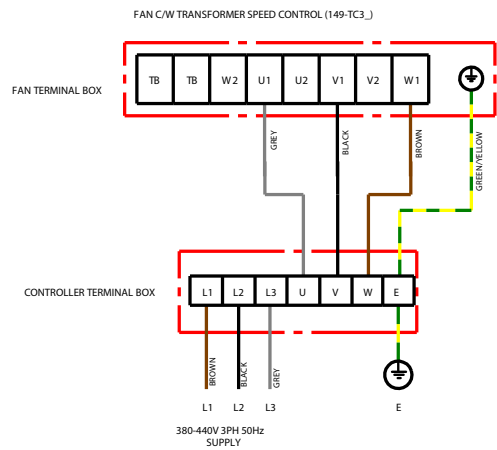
FAN C/W TRANSFORMER SPEED CONTROL (149-TC3_)

FAN TERMINAL BOX

| TB | TB | W 2 | U1 | U2 | V1 | V2 | W 1 |
|---|---|---|---|---|---|---|---|

GREY

BLACK

BROWN

GREEN/YELLOW

CONTROLLER TERMINAL BOX

| L1 | L2 | L3 | U | V | W | E |
|---|---|---|---|---|---|---|

BROWN

BLACK

GREY

L1 L2 L3

E

380-440V 3PH 50Hz
SUPPLY